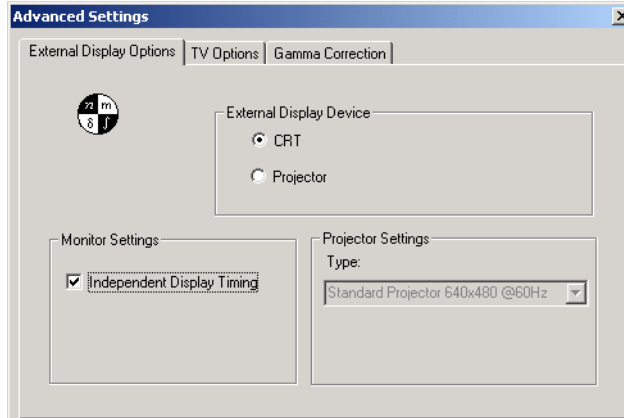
Advanced Settings

External Display Options | TV Options | Gamma Correction

External Display Device
CRT
Projector

Monitor Settings
Independent Display Timing

Projector Settings
Type:
Standard Projector 640x480 @60Hz